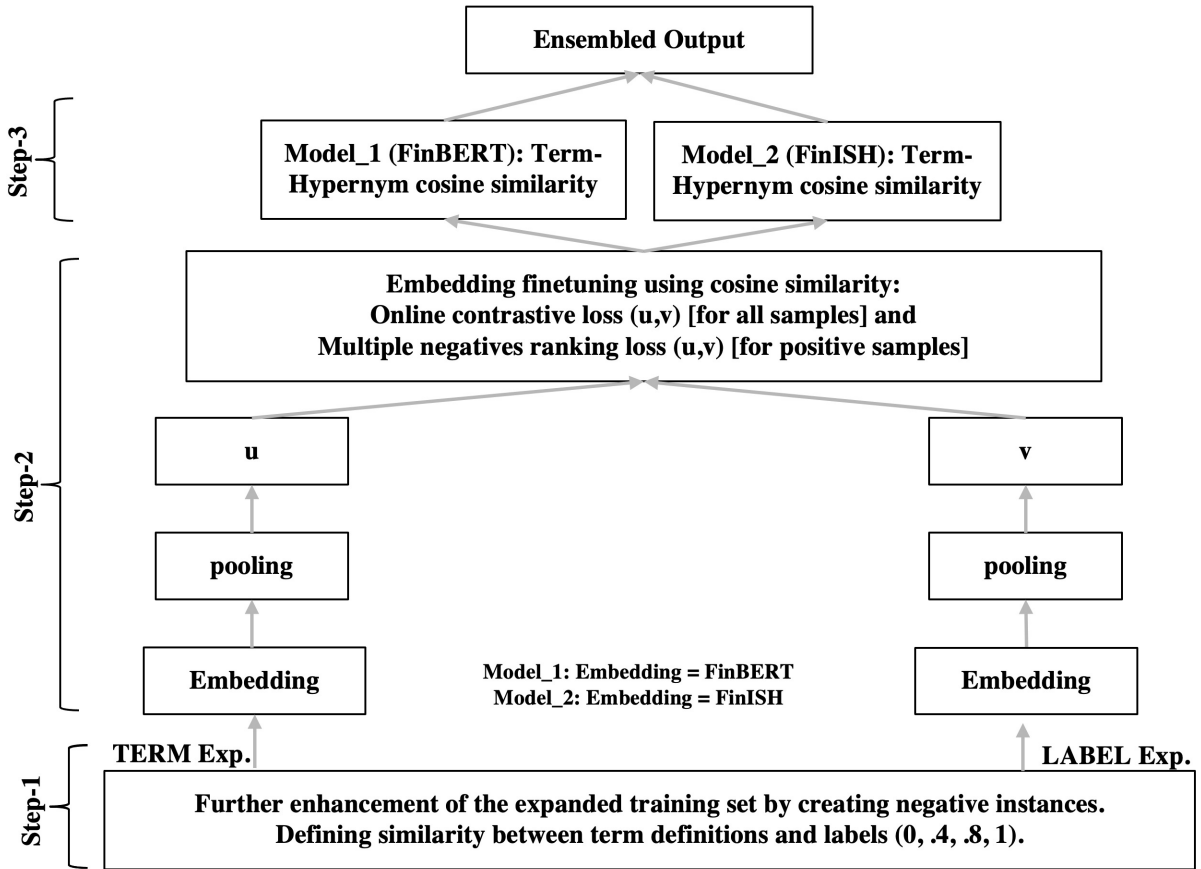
Ensembled Output

Step-3

Model_1 (FinBERT): Term-Hypernym cosine similarity

Model_2 (FinISH): Term-Hypernym cosine similarity

Step-2

Embedding finetuning using cosine similarity:
Online contrastive loss (u,v) [for all samples] and
Multiple negatives ranking loss (u,v) [for positive samples]

u

v

pooling

pooling

Embedding

Model_1: Embedding = FinBERT
Model_2: Embedding = FinISH

Embedding

TERM Exp.

LABEL Exp.

Step-1

Further enhancement of the expanded training set by creating negative instances.
Defining similarity between term definitions and labels (0, .4, .8, 1).